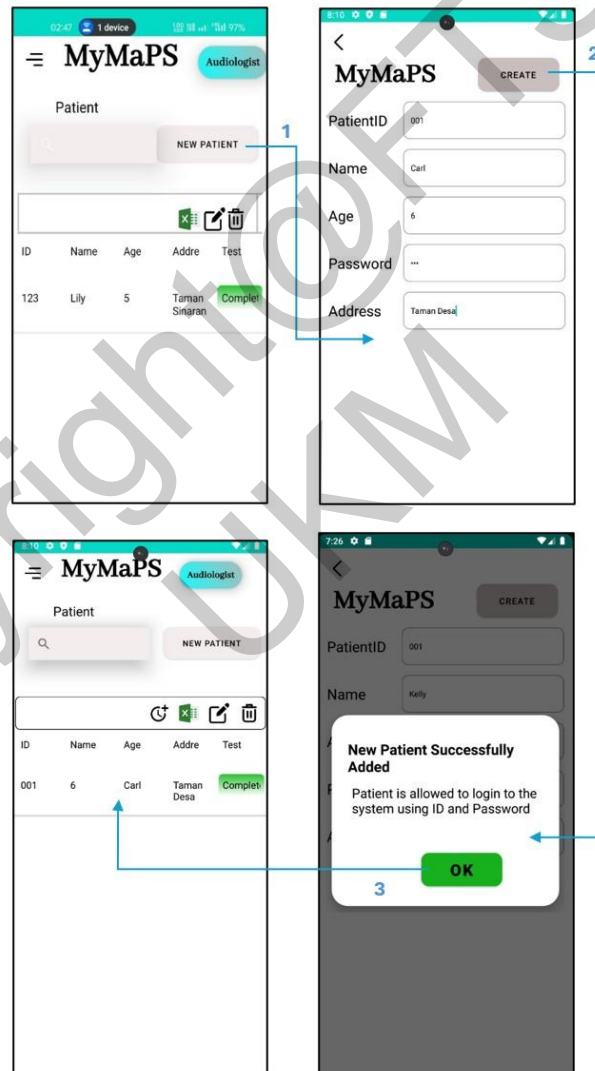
02:47 1 device 97%

MyMaPS Audiologist

Patient

NEW PATIENT

1

| ID | Name | Age | Addre | Test |
|---|---|---|---|---|
| 123 | Lily | 5 | Taman Sinaran | Complet |

8:10

MyMaPS CREATE

2

PatientID 001

Name Carl

Age 6

Password ...

Address Taman Desa

8:10

MyMaPS Audiologist

Patient

NEW PATIENT

| ID | Name | Age | Addre | Test |
|---|---|---|---|---|
| 001 | 6 | Carl | Taman Desa | Complet |

7:26

MyMaPS CREATE

PatientID 001

Name Kelly

New Patient Successfully Added

Patient is allowed to login to the system using ID and Password

OK

3